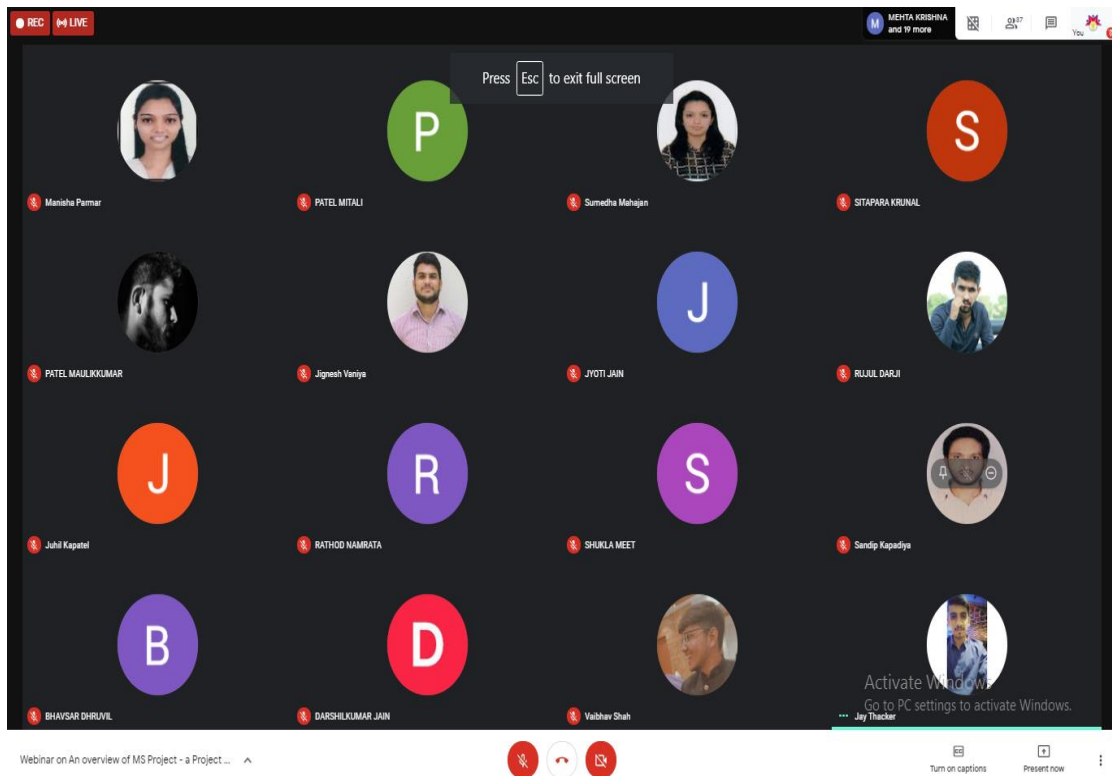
REC LIVE

M MEHTA KRISHNA and 19 more

37

You

Press Esc to exit full screen

P

S

Manisha Parmar

PATEL MITALI

Sumedha Mahajan

SITAPARA KRUNAL

J

PATEL MAULIKKUMAR

Jignesh Vaniya

JYOTI JAIN

RUJUL DARJI

J

R

S

Juhil Kapatel

RATHOD NAMRATA

SHUKLA MEET

Sandip Kapadiya

B

D

BHAVSAR DHRUVIL

DARSHILKUMAR JAIN

Vaibhav Shah

Jay Thacker

Activate Windows
Go to PC settings to activate Windows.

Webinar on An overview of MS Project - a Project ...

Turn on captions

Present now